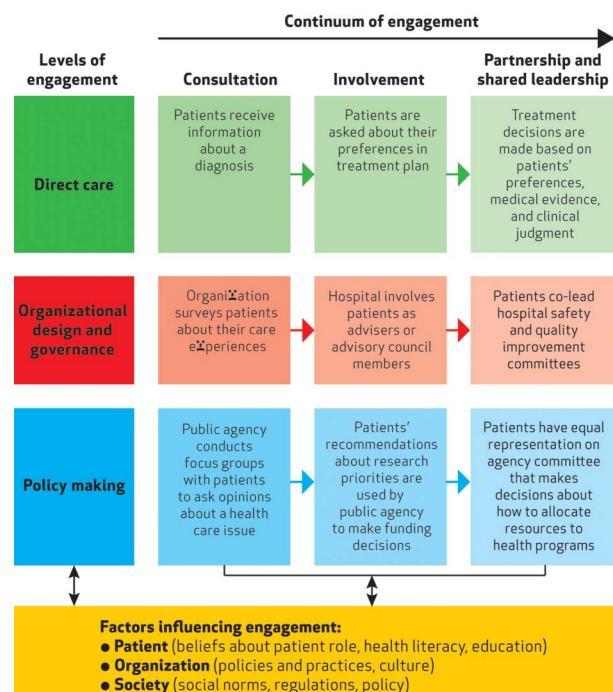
Continuum of engagement

| Levels of engagement | Consultation | Involvement | Partnership and shared leadership |
|---|---|---|---|
| Direct care | Patients receive information about a diagnosis | Patients are asked about their preferences in treatment plan | Treatment decisions are made based on patients' preferences, medical evidence, and clinical judgment |
| Organizational design and governance | Organi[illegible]ation surveys patients about their care e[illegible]periences | Hospital involves patients as advisers or advisory council members | Patients co-lead hospital safety and quality improvement committees |
| Policy making | Public agency conducts focus groups with patients to ask opinions about a health care issue | Patients' recommendations about research priorities are used by public agency to make funding decisions | Patients have equal representation on agency committee that makes decisions about how to allocate resources to health programs |

Factors influencing engagement:
• Patient (beliefs about patient role, health literacy, education)
• Organization (policies and practices, culture)
• Society (social norms, regulations, policy)